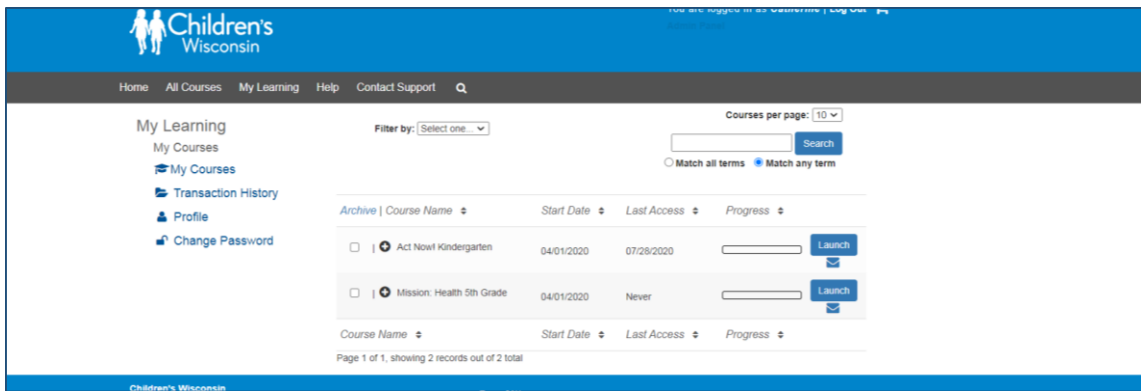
Children's Wisconsin

You are logged in as Catherine | Log Out

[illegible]

Home All Courses My Learning Help Contact Support

My Learning
My Courses
My Courses
Transaction History
Profile
Change Password

Filter by: Select one...

Courses per page: 10

Search

Match all terms Match any term

| Archive \| Course Name | Start Date | Last Access | Progress | |
|---|---|---|---|---|
| Act Now! Kindergarten | 04/01/2020 | 07/28/2020 | | Launch |
| Mission: Health 5th Grade | 04/01/2020 | Never | | Launch |
| Course Name | Start Date | Last Access | Progress | |

Page 1 of 1, showing 2 records out of 2 total

Children's Wisconsin

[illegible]